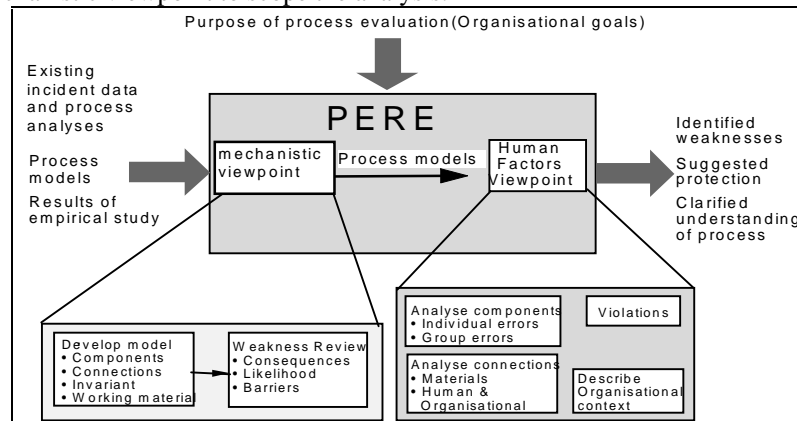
Purpose of process evaluation (Organisational goals)

Existing incident data and process analyses

Process models

Results of empirical study

PERE

mechanistic viewpoint

Process models

Human Factors Viewpoint

Identified weaknesses

Suggested protection

Clarified understanding of process

Develop model
• Components
• Connections
• Invariant
• Working material

Weakness Review
• Consequences
• Likelihood
• Barriers

Analyse components
• Individual errors
• Group errors

Violations

Analyse connections
• Materials
• Human & Organisational

Describe Organisational context